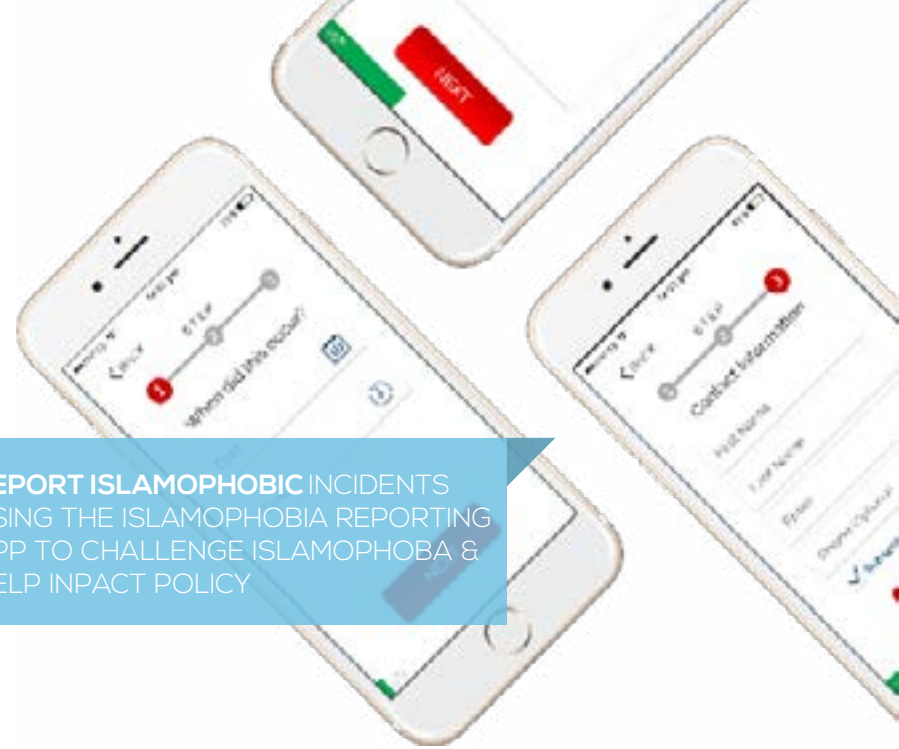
NEXT

Back
STEP
Where did this occur?

Back
STEP
Contact Information
First Name
Last Name
Email
Phone Optional

EPORT ISLAMOPHOBIC INCIDENTS SING THE ISLAMOPHOBIA REPORTING PP TO CHALLENGE ISLAMOPHOBA & ELP INPACT POLICY